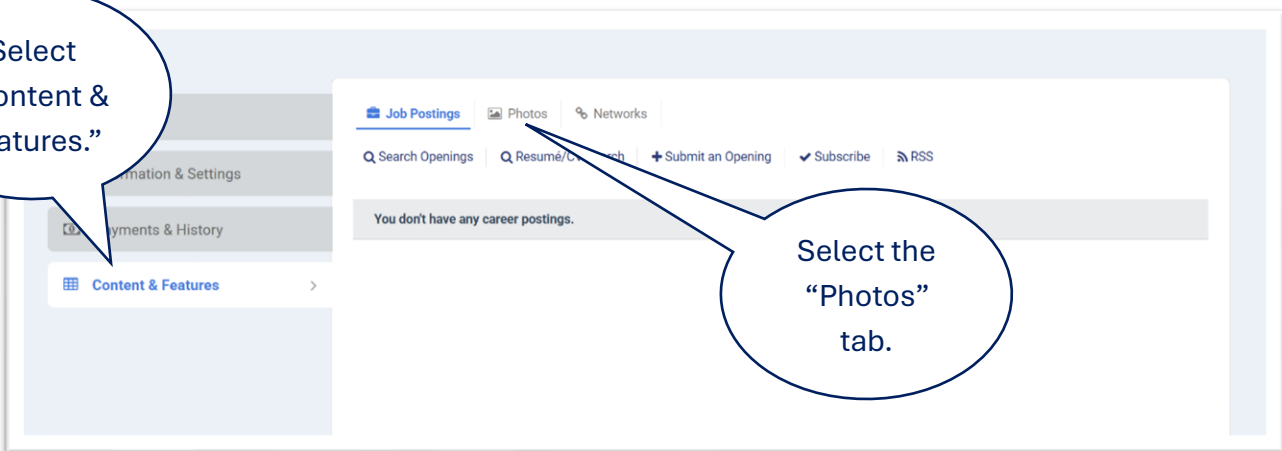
Select
ontent &
atures."

mation & Settings

yments & History

Content & Features

Job Postings
Photos
Networks

Search Openings
Resume/CV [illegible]rch
Submit an Opening
Subscribe
RSS

You don't have any career postings.

Select the "Photos" tab.